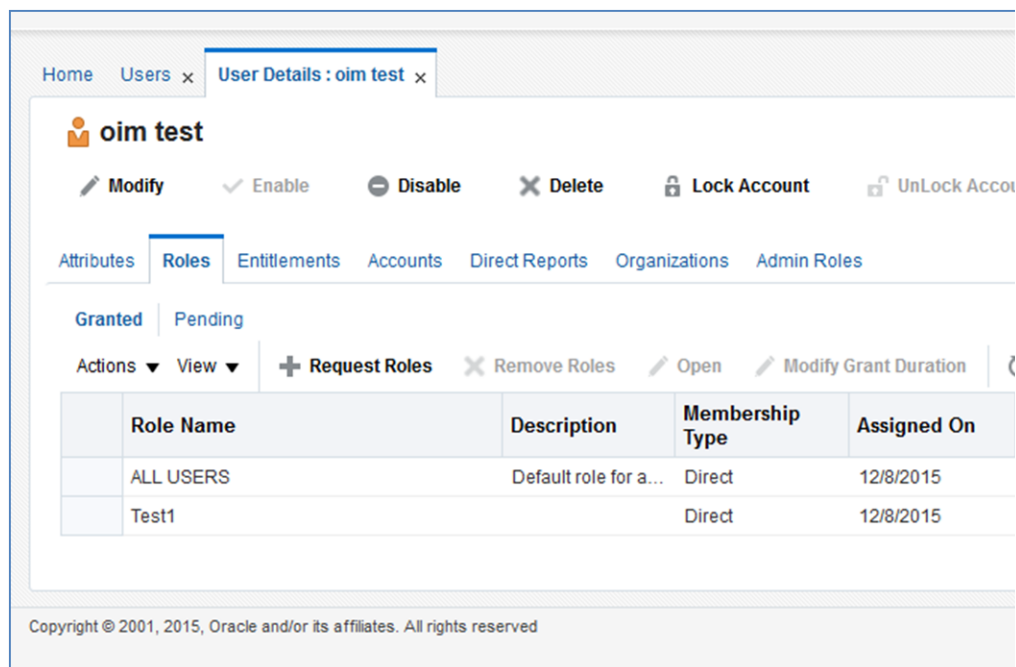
Home Users × User Details : oim test ×

oim test

Modify Enable Disable Delete Lock Account UnLock Accou

Attributes Roles Entitlements Accounts Direct Reports Organizations Admin Roles

Granted Pending

Actions ▼ View ▼ Request Roles Remove Roles Open Modify Grant Duration

| | Role Name | Description | Membership Type | Assigned On |
|---|---|---|---|---|
| | ALL USERS | Default role for a... | Direct | 12/8/2015 |
| | Test1 | | Direct | 12/8/2015 |

Copyright © 2001, 2015, Oracle and/or its affiliates. All rights reserved